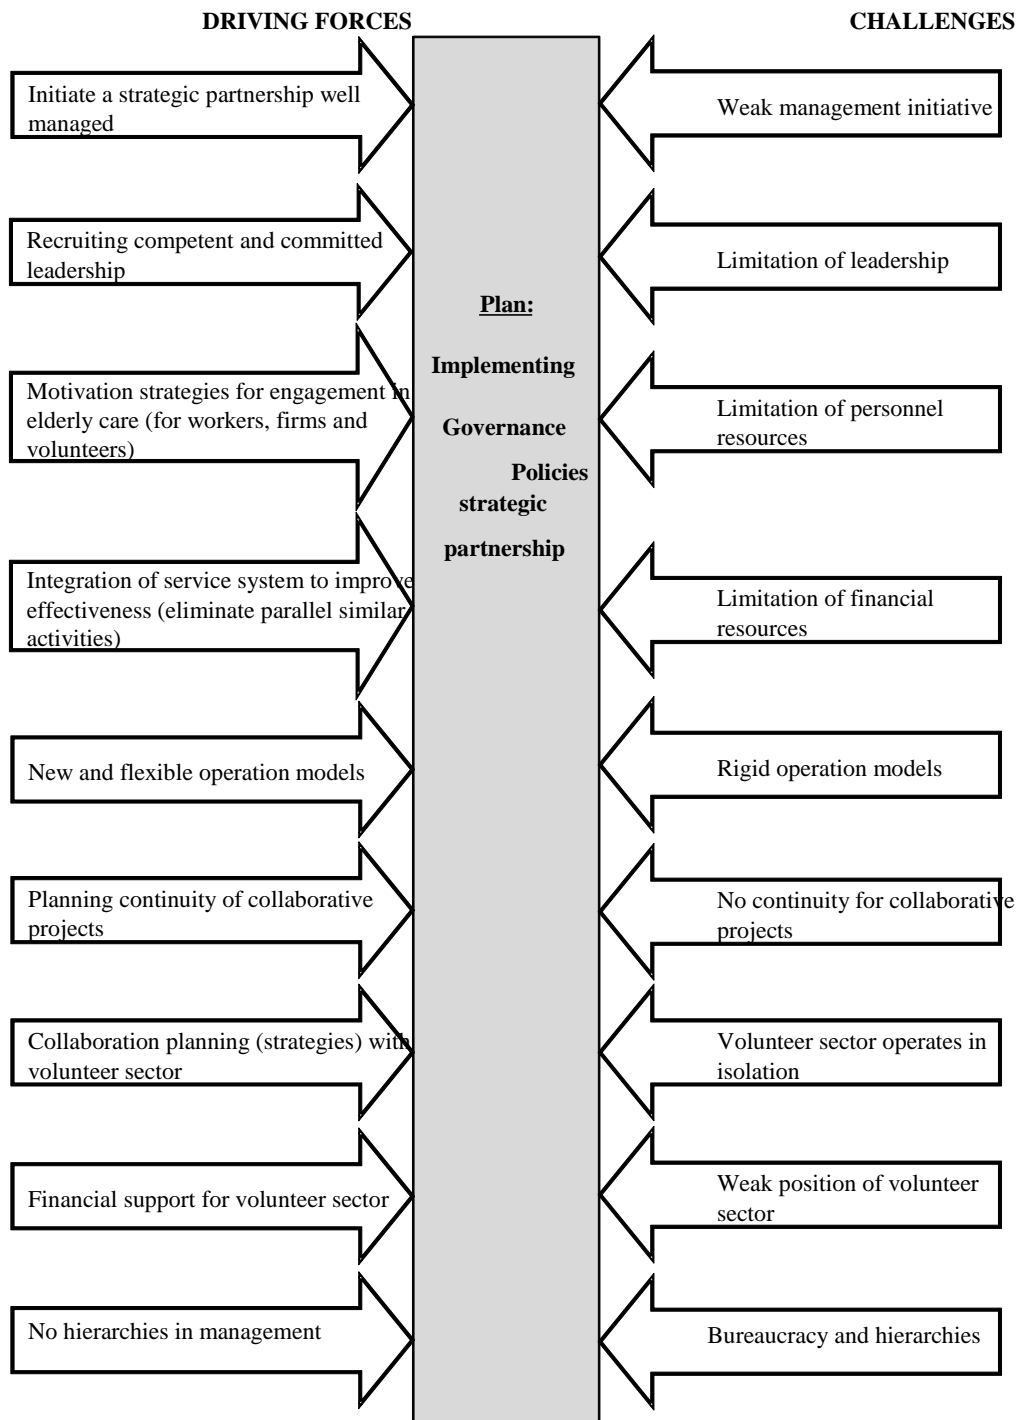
DRIVING FORCES

CHALLENGES

Initiate a strategic partnership well managed

Recruiting competent and committed leadership

Motivation strategies for engagement in elderly care (for workers, firms and volunteers)

Integration of service system to improve effectiveness (eliminate parallel similar activities)

New and flexible operation models

Planning continuity of collaborative projects

Collaboration planning (strategies) with volunteer sector

Financial support for volunteer sector

No hierarchies in management

Plan:

Implementing

Governance

Policies

strategic

partnership

Weak management initiative

Limitation of leadership

Limitation of personnel resources

Limitation of financial resources

Rigid operation models

No continuity for collaborative projects

Volunteer sector operates in isolation

Weak position of volunteer sector

Bureaucracy and hierarchies